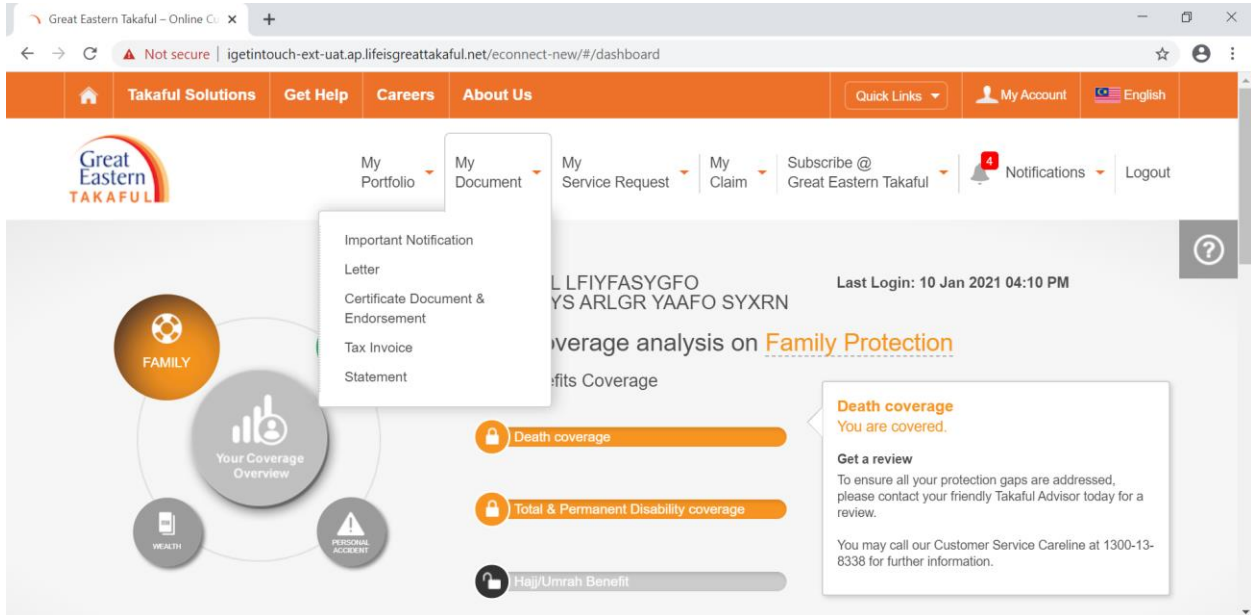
Great Eastern Takaful – Online Cu ×

Not secure | igetintouch-ext-uat.ap.lifeisgreattakaful.net/econnect-new/#/dashboard

Takaful Solutions Get Help Careers About Us

Quick Links My Account English

Great Eastern TAKAFUL

My Portfolio My Document My Service Request My Claim Subscribe @ Great Eastern Takaful 4 Notifications Logout

Important Notification
Letter
Certificate Document & Endorsement
Tax Invoice
Statement

L LFIYFASYGFO
YS ARLGR YAAFO SYXRN

Last Login: 10 Jan 2021 04:10 PM

overage analysis on Family Protection

efits Coverage

FAMILY

Your Coverage Overview

WEALTH

PERSONAL ACCIDENT

Death coverage

Total & Permanent Disability coverage

Hajj/Umrah Benefit

Death coverage
You are covered.

Get a review
To ensure all your protection gaps are addressed, please contact your friendly Takaful Advisor today for a review.

You may call our Customer Service Careline at 1300-13-8338 for further information.